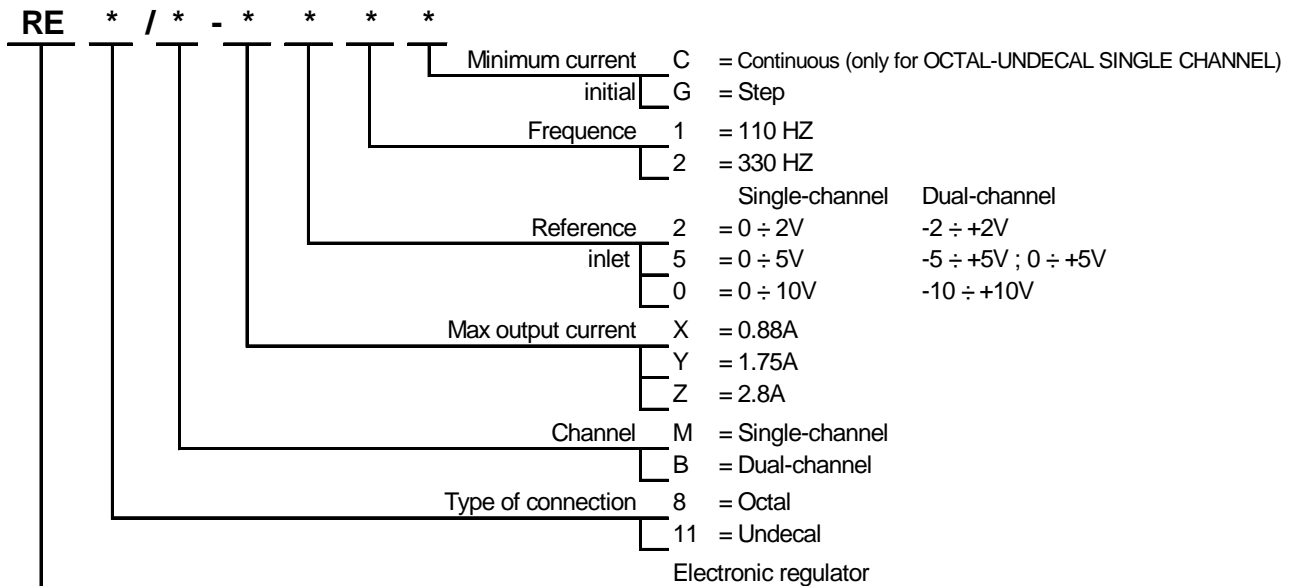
RE * / * - * * * *

Minimum current C = Continuous (only for OCTAL-UNDECAL SINGLE CHANNEL)
initial G = Step

Frequence 1 = 110 HZ
2 = 330 HZ

| | | Single-channel | Dual-channel |
|---|---|---|---|
| Reference | 2 | $= 0 \div 2V$ | $-2 \div +2V$ |
| inlet | 5 | $= 0 \div 5V$ | $-5 \div +5V$ ; $0 \div +5V$ |
| | 0 | $= 0 \div 10V$ | $-10 \div +10V$ |

Max output current X = 0.88A
Y = 1.75A
Z = 2.8A

Channel M = Single-channel
B = Dual-channel

Type of connection 8 = Octal
11 = Undecal

Electronic regulator